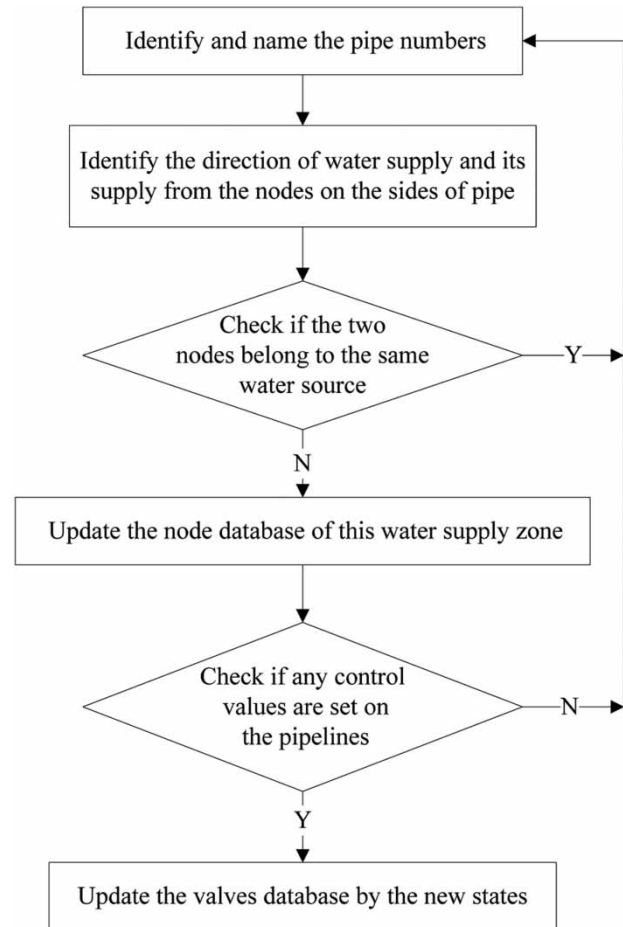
Identify and name the pipe numbers

Identify the direction of water supply and its supply from the nodes on the sides of pipe

Check if the two nodes belong to the same water source

Y

N

Update the node database of this water supply zone

Check if any control values are set on the pipelines

N

Y

Update the valves database by the new states